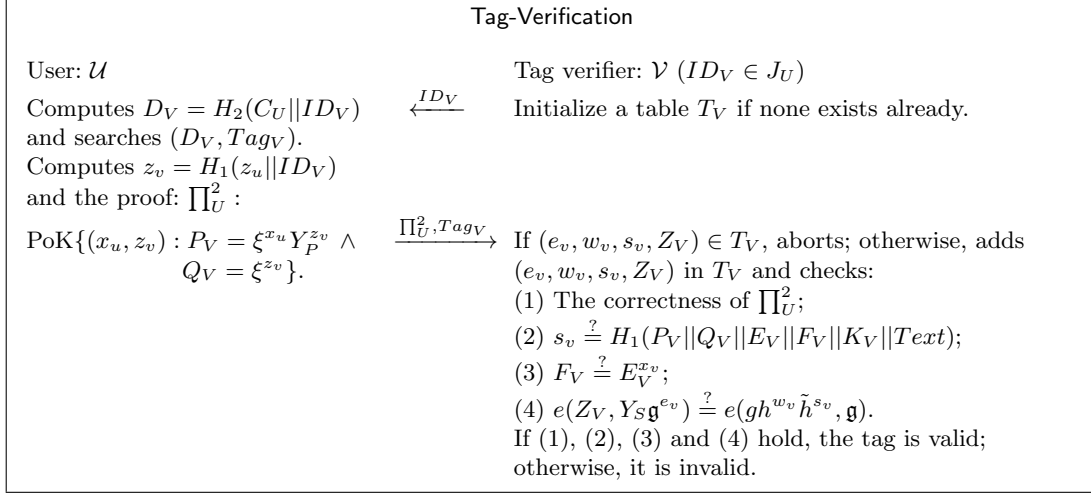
Tag-Verification

User: $\mathcal{U}$

Tag verifier: $\mathcal{V}$ $(ID_V \in J_U)$

Computes $D_V = H_2(C_U||ID_V)$ and searches $(D_V, Tag_V)$.

$\xleftarrow{ID_V}$

Initialize a table $T_V$ if none exists already.

Computes $z_v = H_1(z_u||ID_V)$ and the proof: $\prod_U^2$ :

PoK$\{(x_u, z_v) : P_V = \xi^{x_u} Y_P^{z_v} \wedge Q_V = \xi^{z_v}\}$.

$\xrightarrow{\prod_U^2, Tag_V}$

If $(e_v, w_v, s_v, Z_V) \in T_V$, aborts; otherwise, adds $(e_v, w_v, s_v, Z_V)$ in $T_V$ and checks:
(1) The correctness of $\prod_U^2$;
(2) $s_v \stackrel{?}{=} H_1(P_V||Q_V||E_V||F_V||K_V||Text)$;
(3) $F_V \stackrel{?}{=} E_V^{x_v}$;
(4) $e(Z_V, Y_S\mathfrak{g}^{e_v}) \stackrel{?}{=} e(gh^{w_v}\tilde{h}^{s_v}, \mathfrak{g})$.
If (1), (2), (3) and (4) hold, the tag is valid; otherwise, it is invalid.